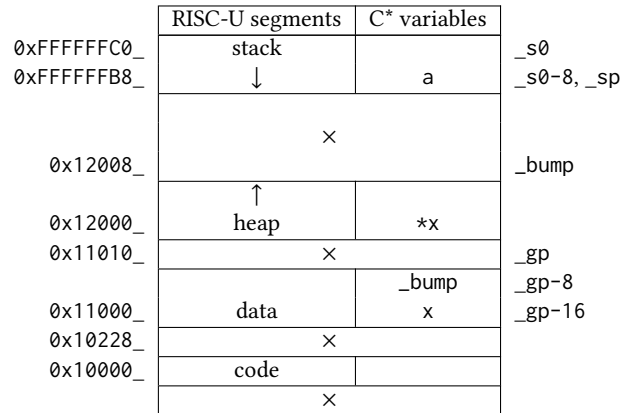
| | RISC-U segments | C* variables | |
|---|---|---|---|
| 0xFFFFFFC0_ | stack | | _s0 |
| 0xFFFFFFB8_ | ↓ | a | _s0-8, _sp |
| | × | | |
| 0x12008_ | | | _bump |
| | ↑ | | |
| 0x12000_ | heap | *x | |
| 0x11010_ | × | | _gp |
| | | _bump | _gp-8 |
| 0x11000_ | data | x | _gp-16 |
| 0x10228_ | × | | |
| 0x10000_ | code | | |
| | × | | |